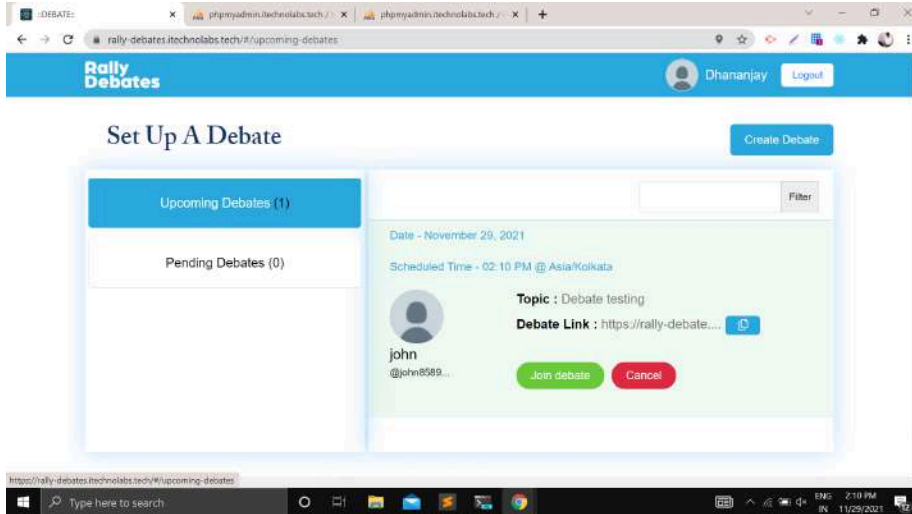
:DEBATE:
phpmyadmin.itechnolabs.tech/
phpmyadmin.itechnolabs.tech/
rally-debates.itechnolabs.tech/#/upcoming-debates

Rally Debates
Dhananjay
Logout

Set Up A Debate
Create Debate

Upcoming Debates (1)
Pending Debates (0)

Filter

Date - November 29, 2021
Scheduled Time - 02:10 PM @ Asia/Kolkata

john
@john8589...

Topic : Debate testing
Debate Link : https://rally-debate....

Join debate
Cancel

https://rally-debates.itechnolabs.tech/#/upcoming-debates

Type here to search
ENG IN
2:10 PM
11/29/2021